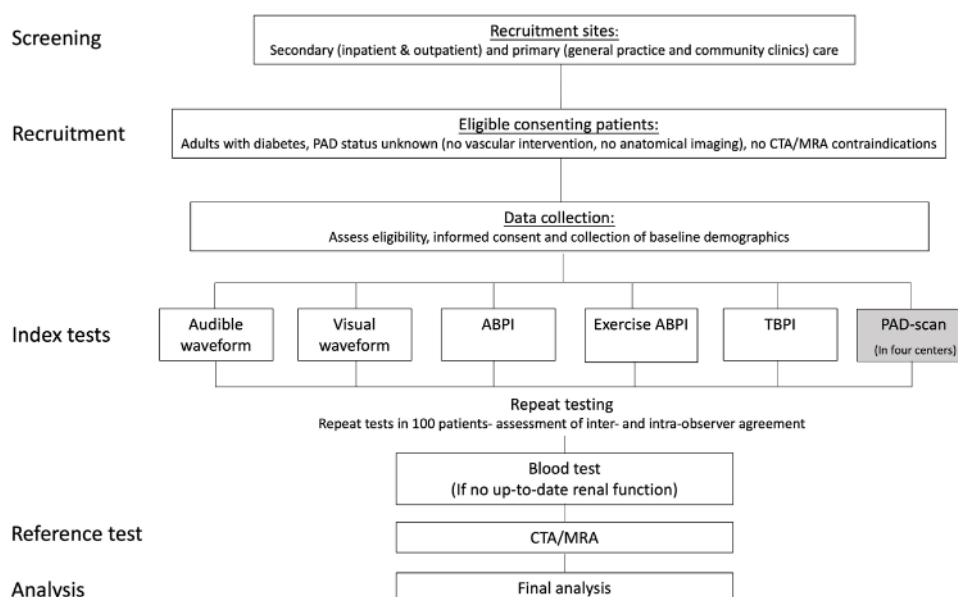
Screening

Recruitment sites:
Secondary (inpatient & outpatient) and primary (general practice and community clinics) care

Recruitment

Eligible consenting patients:
Adults with diabetes, PAD status unknown (no vascular intervention, no anatomical imaging), no CTA/MRA contraindications

Data collection:
Assess eligibility, informed consent and collection of baseline demographics

Index tests

Audible waveform

Visual waveform

ABPI

Exercise ABPI

TBPI

PAD-scan
(In four centers)

Repeat testing
Repeat tests in 100 patients- assessment of inter- and intra-observer agreement

Blood test
(If no up-to-date renal function)

Reference test

CTA/MRA

Analysis

Final analysis